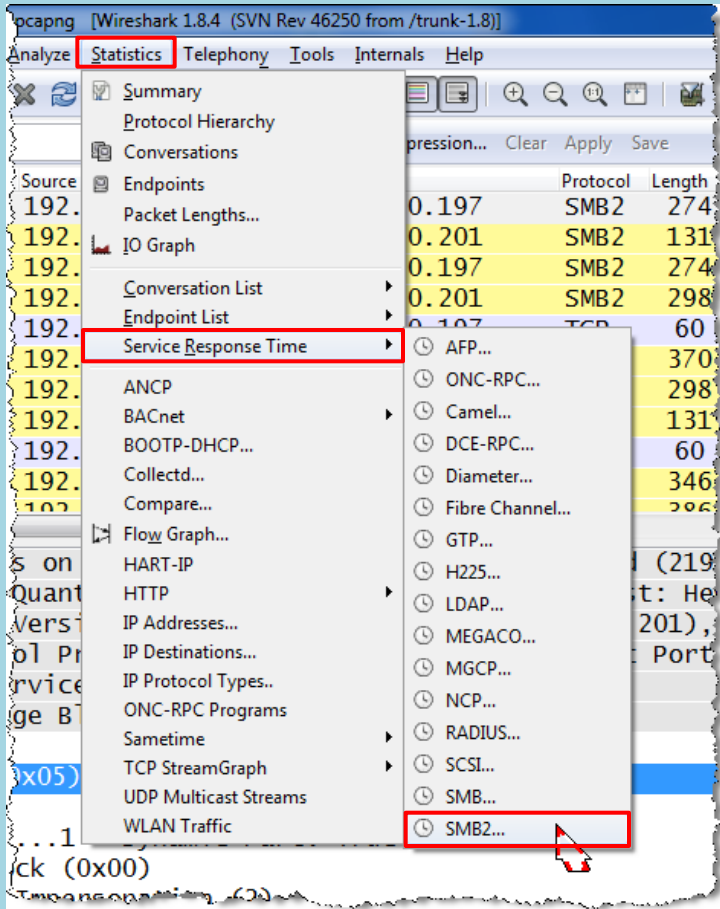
pcapng [Wireshark 1.8.4 (SVN Rev 46250 from /trunk-1.8)]

Analyze Statistics Telephony Tools Internals Help

pression... Clear Apply Save

| Source | | Protocol | Length |
|---|---|---|---|
| 192. | 0.197 | SMB2 | 274 |
| 192. | 0.201 | SMB2 | 131 |
| 192. | 0.197 | SMB2 | 274 |
| 192. | 0.201 | SMB2 | 298 |
| 192. | 0.197 | TCP | 60 |
| 192. | | | 370 |
| 192. | | | 298 |
| 192. | | | 131 |
| 192. | | | 60 |
| 192. | | | 346 |
| 192 | | | 386 |

Summary
Protocol Hierarchy
Conversations
Endpoints
Packet Lengths...
IO Graph
Conversation List
Endpoint List
Service Response Time
ANCP
BACnet
BOOTP-DHCP...
Collectd...
Compare...
Flow Graph...
HART-IP
HTTP
IP Addresses...
IP Destinations...
IP Protocol Types..
ONC-RPC Programs
Sametime
TCP StreamGraph
UDP Multicast Streams
WLAN Traffic

AFP...
ONC-RPC...
Camel...
DCE-RPC...
Diameter...
Fibre Channel...
GTP...
H225...
LDAP...
MEGACO...
MGCP...
NCP...
RADIUS...
SCSI...
SMB...
SMB2...

s on d (219
Quant st: He
Versi 201),
ol Pr t Port
rvice
ge Bl
0x05)
...1
ck (0x00)
Impersonation (2)